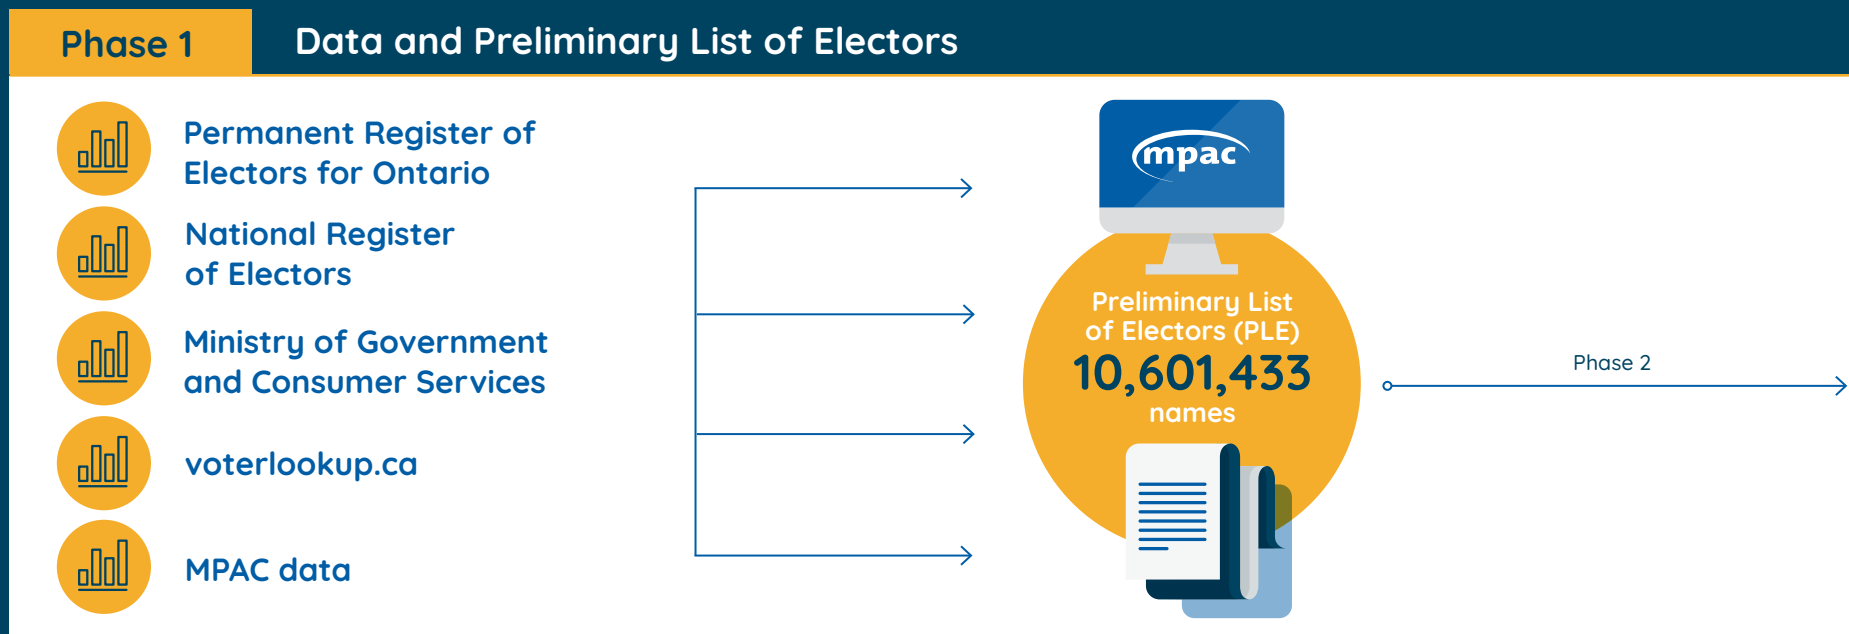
Phase 1

Data and Preliminary List of Electors

Permanent Register of Electors for Ontario

National Register of Electors

Ministry of Government and Consumer Services

voterlookup.ca

MPAC data

mpac

Preliminary List of Electors (PLE)

10,601,433

names

Phase 2